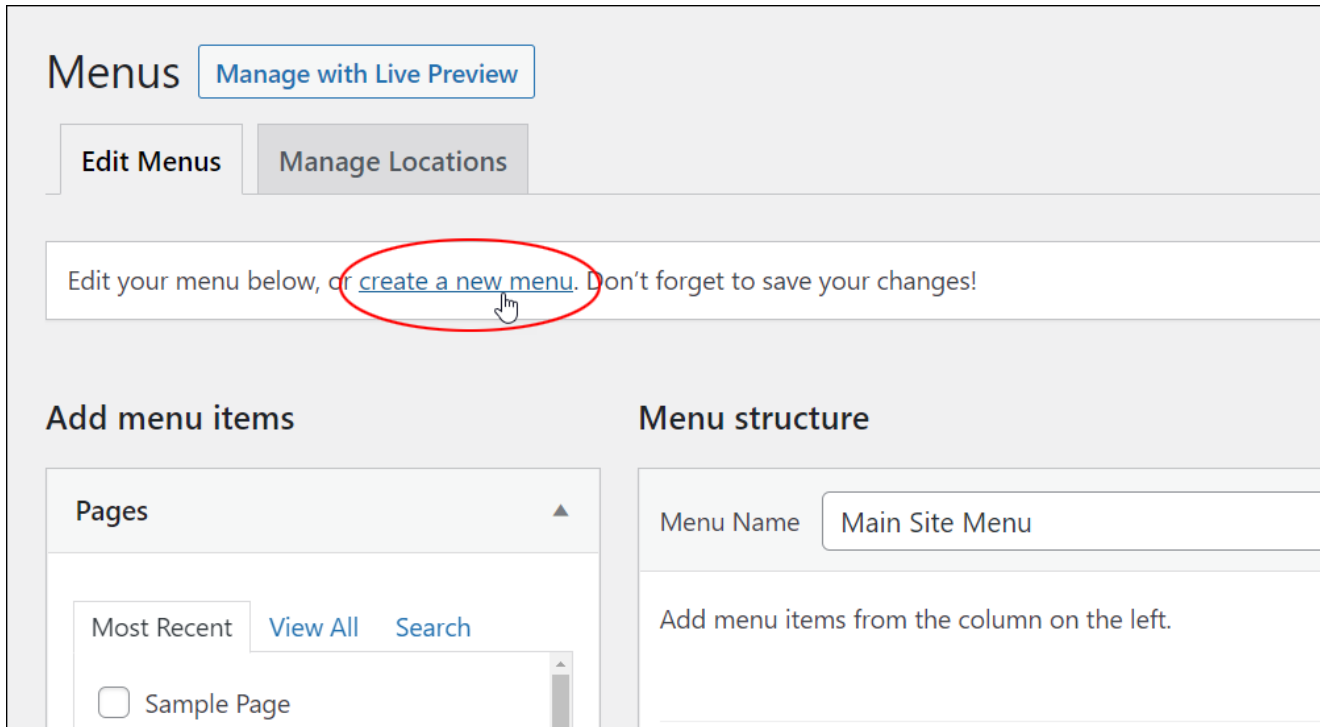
Menus Manage with Live Preview

Edit Menus Manage Locations

Edit your menu below, or create a new menu. Don't forget to save your changes!

Add menu items

Pages

Most Recent View All Search

Sample Page

Menu structure

Menu Name Main Site Menu

Add menu items from the column on the left.